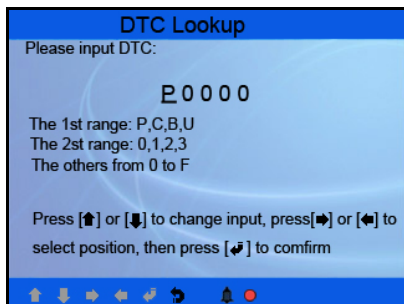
DTC Lookup

Please input DTC:

P 0 0 0 0

The 1st range: P,C,B,U
The 2nd range: 0,1,2,3
The others from 0 to F

Press [⬆] or [⬇] to change input, press[➡] or [⬅] to select position, then press [↵] to comfirm